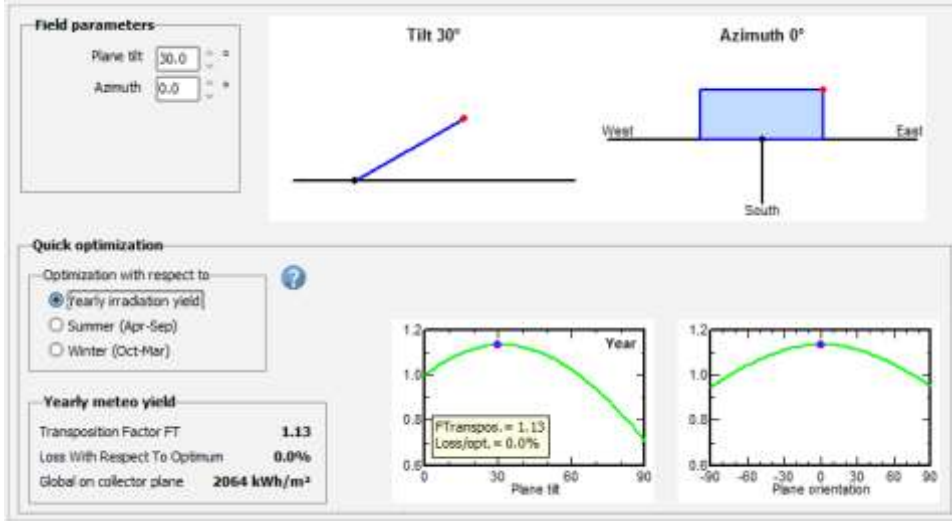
Field parameters

Plane tilt 30.0 °
Azimuth 0.0 °

Tilt 30°

Azimuth 0°

West
East
South

Quick optimization

Optimization with respect to
Yearly irradiation yield
Summer (Apr-Sep)
Winter (Oct-Mar)

Yearly meteo yield

Transposition Factor FT 1.13
Loss With Respect To Optimum 0.0%
Global on collector plane 2064 kWh/m²

1.2
1.0
0.8
0.6
0 30 60 90
Plane tilt
Year
FTranspos. = 1.13
Loss/opt. = 0.0%

1.2
1.0
0.8
0.6
-90 -60 -30 0 30 60 90
Plane orientation